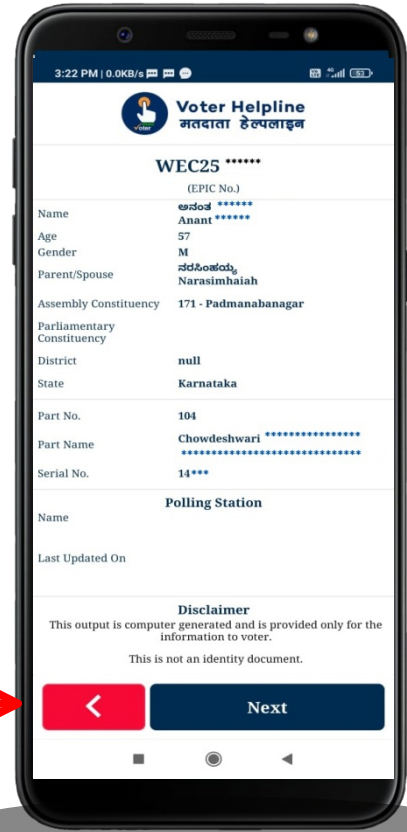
3:22 PM | 0.0KB/s

Voter Helpline
मतदाता हेल्पलाइन

voter

WEC25 ******
(EPIC No.)

| | |
|---|---|
| Name | ಅನಂತ ****** Anant ****** |
| Age | 57 |
| Gender | M |
| Parent/Spouse | ನರಸಿಂಹಯ್ಯ Narasimhaiah |
| Assembly Constituency | 171 - Padmanabanagar |
| Parliamentary Constituency | |
| District | null |
| State | Karnataka |
| Part No. | 104 |
| Part Name | Chowdeshwari ******************************************** |
| Serial No. | 14*** |

Polling Station

Name

Last Updated On

Disclaimer
This output is computer generated and is provided only for the information to voter.

This is not an identity document.

<

Next